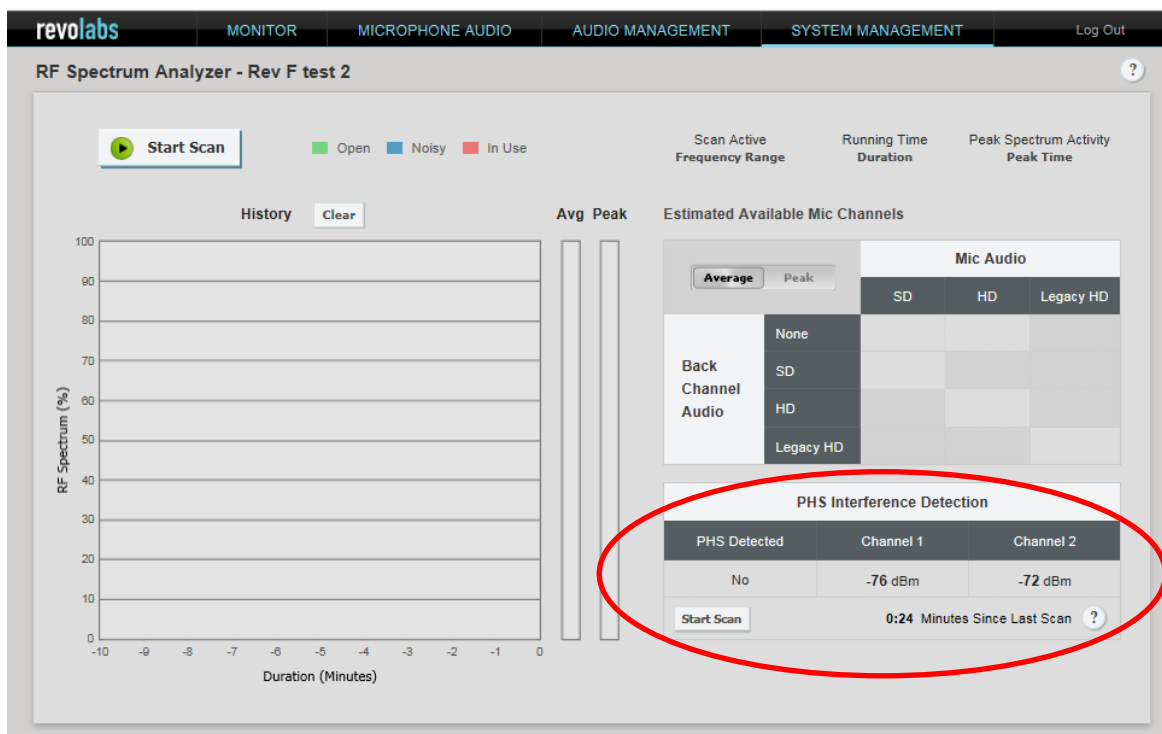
revolabs MONITOR MICROPHONE AUDIO AUDIO MANAGEMENT SYSTEM MANAGEMENT Log Out

RF Spectrum Analyzer - Rev F test 2

?

Start Scan

Open Noisy In Use

Scan Active
Frequency Range

Running Time
Duration

Peak Spectrum Activity
Peak Time

History Clear

Avg Peak

RF Spectrum (%)

100
90
80
70
60
50
40
30
20
10
0

-10 -9 -8 -7 -6 -5 -4 -3 -2 -1 0

Duration (Minutes)

Estimated Available Mic Channels

| Average Peak | | Mic Audio | | |
|---|---|---|---|---|
| | | SD | HD | Legacy HD |
| Back Channel Audio | None | | | |
| | SD | | | |
| | HD | | | |
| | Legacy HD | | | |

PHS Interference Detection

| PHS Detected | Channel 1 | Channel 2 |
|---|---|---|
| No | -76 dBm | -72 dBm |

Start Scan

0:24 Minutes Since Last Scan ?